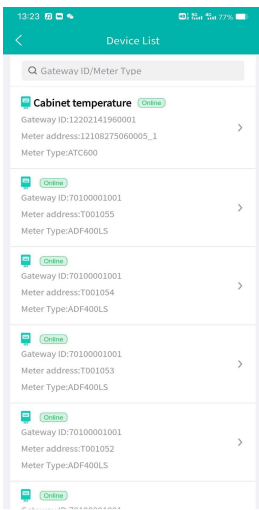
13:23 77%

Device List

Gateway ID/Meter Type

Cabinet temperature Online
Gateway ID:12202141960001
Meter address:12108275060005_1
Meter Type:ATC600

Online
Gateway ID:70100001001
Meter address:T001055
Meter Type:ADF400LS

Online
Gateway ID:70100001001
Meter address:T001054
Meter Type:ADF400LS

Online
Gateway ID:70100001001
Meter address:T001053
Meter Type:ADF400LS

Online
Gateway ID:70100001001
Meter address:T001052
Meter Type:ADF400LS

Online
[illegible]